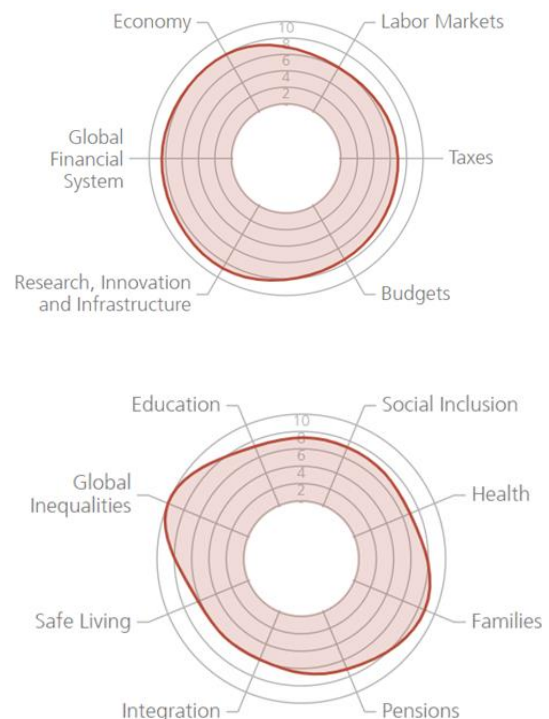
Economy

Labor Markets

10
8
6
4
2

Global Financial System

Taxes

Research, Innovation and Infrastructure

Budgets

Education

Social Inclusion

10
8
6
4
2

Global Inequalities

Health

Safe Living

Families

Integration

Pensions